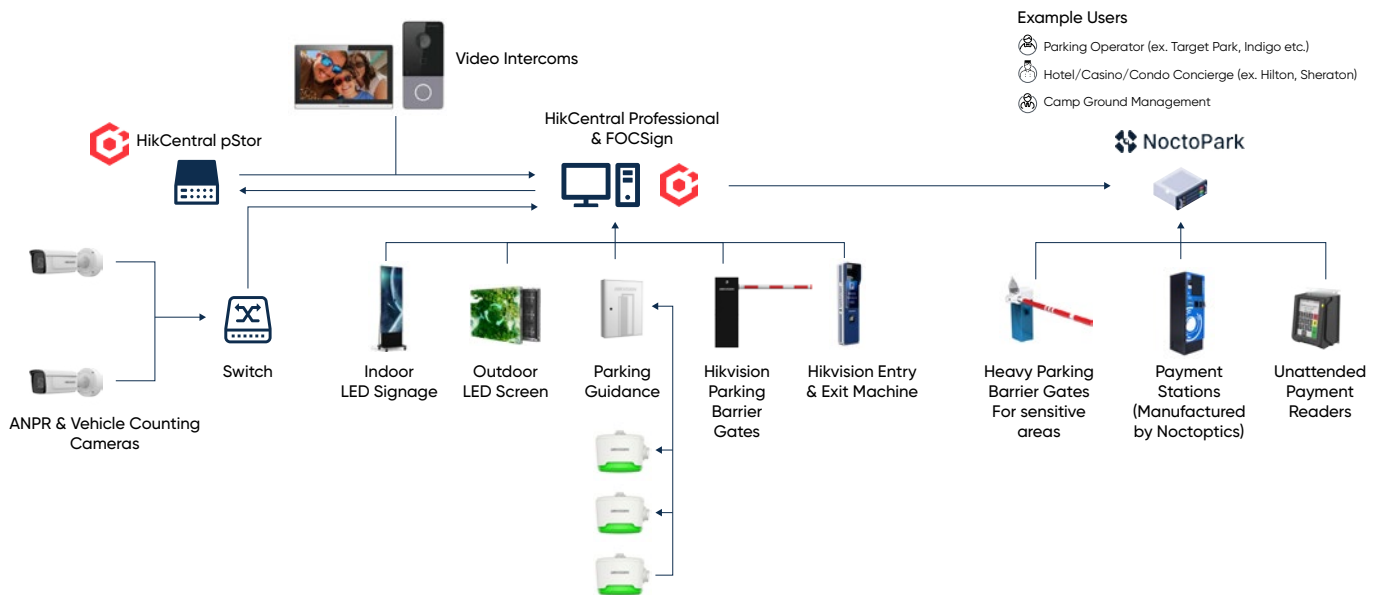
Example Users

Parking Operator (ex. Target Park, Indigo etc.)

Hotel/Casino/Condo Concierge (ex. Hilton, Sheraton)

Camp Ground Management

Video Intercoms

HikCentral pStor

HikCentral Professional & FOCSign

NoctoPark

Switch

ANPR & Vehicle Counting Cameras

Indoor LED Signage

Outdoor LED Screen

Parking Guidance

Hikvision Parking Barrier Gates

Hikvision Entry & Exit Machine

Heavy Parking Barrier Gates For sensitive areas

Payment Stations (Manufactured by Noctoptics)

Unattended Payment Readers